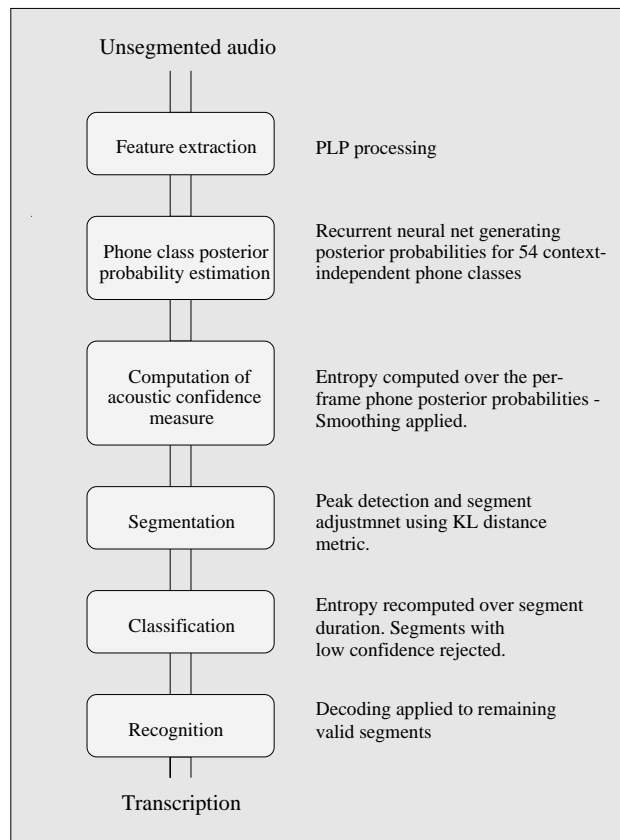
Unsegmented audio

Feature extraction

PLP processing

Phone class posterior probability estimation

Recurrent neural net generating posterior probabilities for 54 context-independent phone classes

Computation of acoustic confidence measure

Entropy computed over the per-frame phone posterior probabilities - Smoothing applied.

Segmentation

Peak detection and segment adjustmnet using KL distance metric.

Classification

Entropy recomputed over segment duration. Segments with low confidence rejected.

Recognition

Decoding applied to remaining valid segments

Transcription